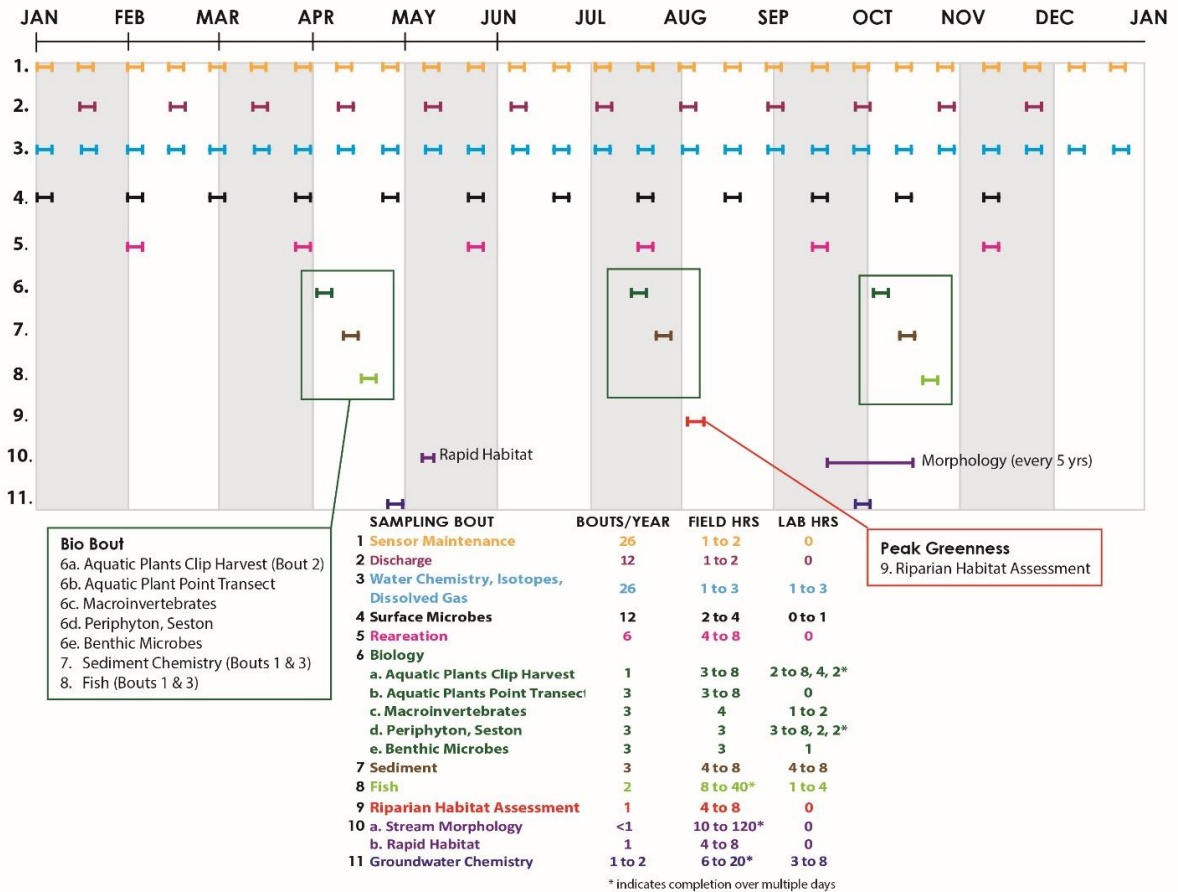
JAN FEB MAR APR MAY JUN JUL AUG SEP OCT NOV DEC JAN

1.
2.
3.
4.
5.
6.
7.
8.
9.
10.
11.

Rapid Habitat

Morphology (every 5 yrs)

Bio Bout
6a. Aquatic Plants Clip Harvest (Bout 2)
6b. Aquatic Plant Point Transect
6c. Macroinvertebrates
6d. Periphyton, Seston
6e. Benthic Microbes
7. Sediment Chemistry (Bouts 1 & 3)
8. Fish (Bouts 1 & 3)

Peak Greenness
9. Riparian Habitat Assessment

| SAMPLING BOUT | BOUTS/YEAR | FIELD HRS | LAB HRS |
|---|---|---|---|
| 1 Sensor Maintenance | 26 | 1 to 2 | 0 |
| 2 Discharge | 12 | 1 to 2 | 0 |
| 3 Water Chemistry, Isotopes, Dissolved Gas | 26 | 1 to 3 | 1 to 3 |
| 4 Surface Microbes | 12 | 2 to 4 | 0 to 1 |
| 5 Reareation | 6 | 4 to 8 | 0 |
| 6 Biology | | | |
| a. Aquatic Plants Clip Harvest | 1 | 3 to 8 | 2 to 8, 4, 2* |
| b. Aquatic Plants Point Transect | 3 | 3 to 8 | 0 |
| c. Macroinvertebrates | 3 | 4 | 1 to 2 |
| d. Periphyton, Seston | 3 | 3 | 3 to 8, 2, 2* |
| e. Benthic Microbes | 3 | 3 | 1 |
| 7 Sediment | 3 | 4 to 8 | 4 to 8 |
| 8 Fish | 2 | 8 to 40* | 1 to 4 |
| 9 Riparian Habitat Assessment | 1 | 4 to 8 | 0 |
| 10 a. Stream Morphology | <1 | 10 to 120* | 0 |
| b. Rapid Habitat | 1 | 4 to 8 | 0 |
| 11 Groundwater Chemistry | 1 to 2 | 6 to 20* | 3 to 8 |

* indicates completion over multiple days